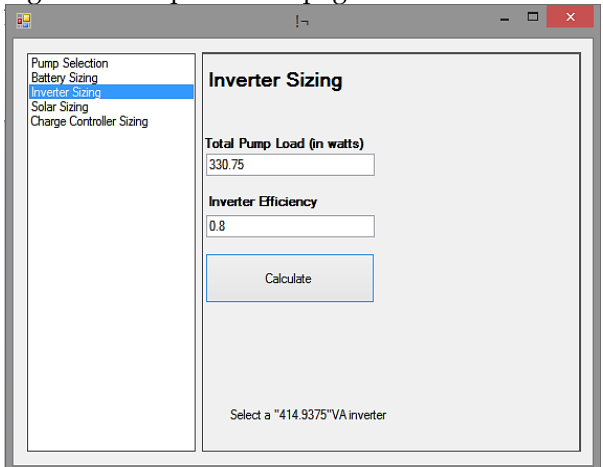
!¬

Pump Selection
Battery Sizing
Inverter Sizing
Solar Sizing
Charge Controller Sizing

Inverter Sizing

Total Pump Load (in watts)

330.75

Inverter Efficiency

0.8

Calculate

Select a "414.9375"VA inverter